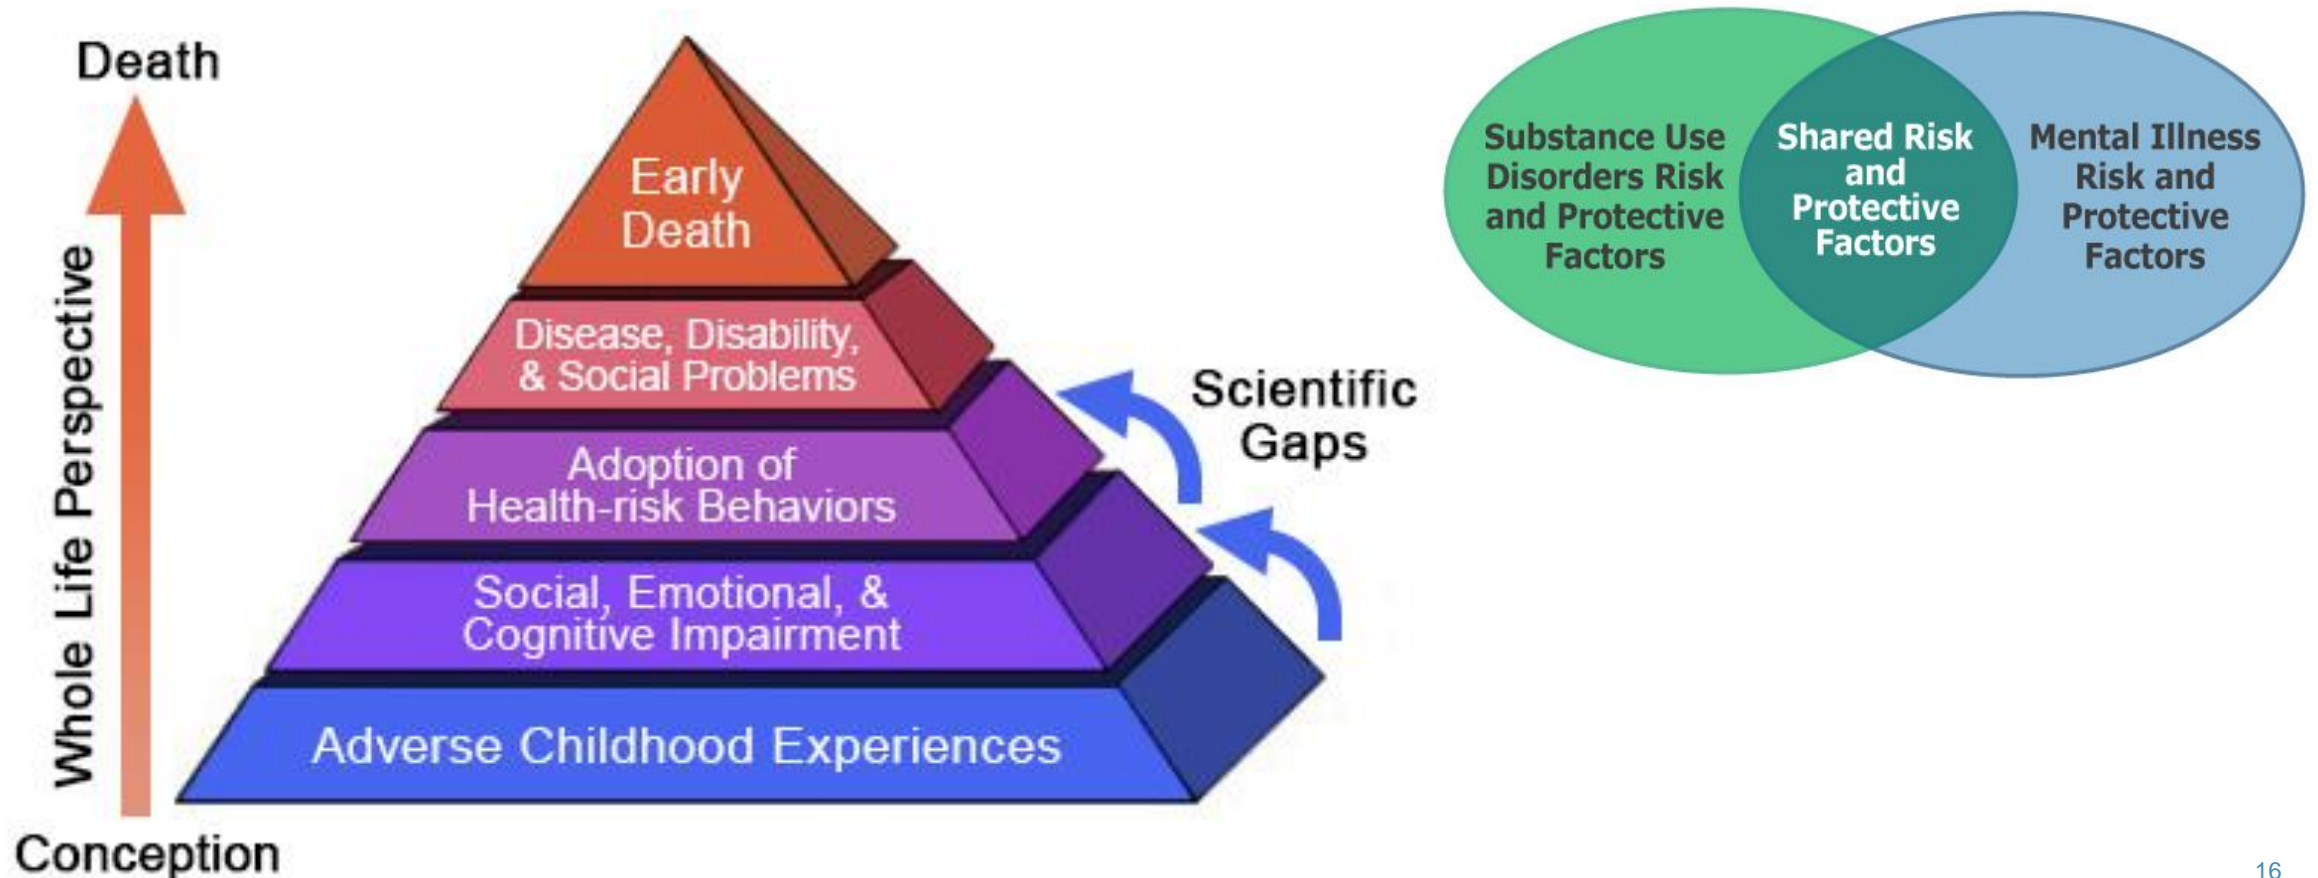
Death

Whole Life Perspective

Conception

Early Death

Disease, Disability, & Social Problems

Adoption of Health-risk Behaviors

Social, Emotional, & Cognitive Impairment

Adverse Childhood Experiences

Scientific Gaps

Substance Use Disorders Risk and Protective Factors

Shared Risk and Protective Factors

Mental Illness Risk and Protective Factors

16